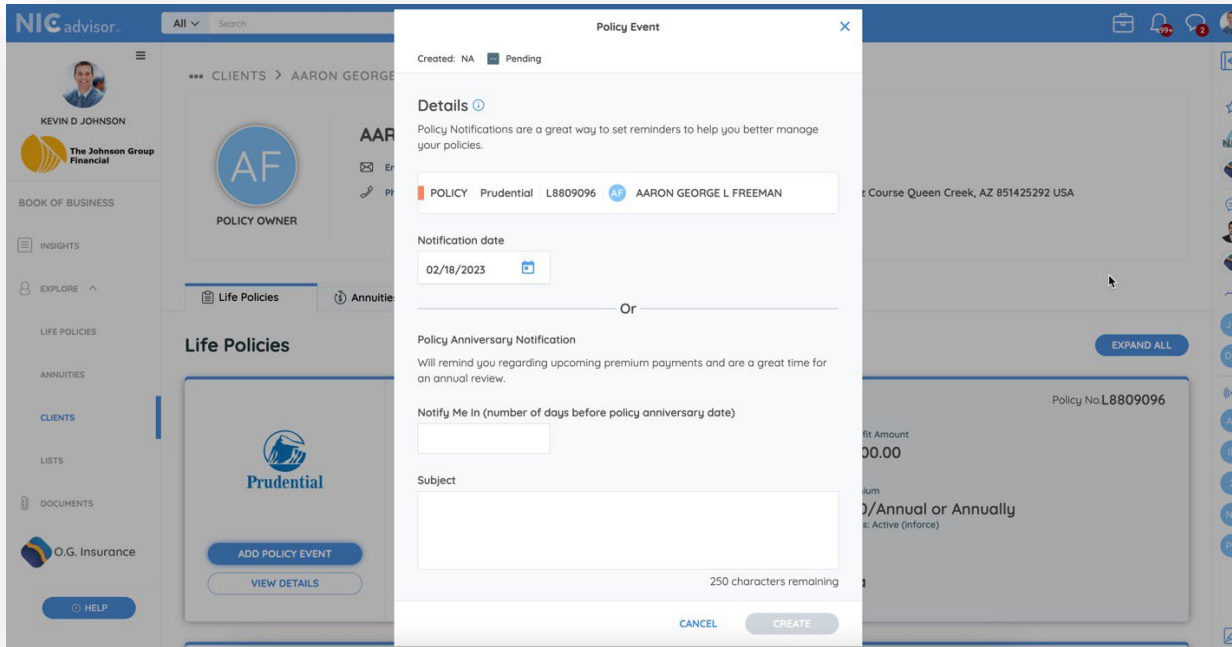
NIC advisor

All Search

99+ 2

KEVIN D JOHNSON

The Johnson Group Financial

BOOK OF BUSINESS

INSIGHTS

EXPLORE

LIFE POLICIES

ANNUITIES

CLIENTS

LISTS

DOCUMENTS

O.G. Insurance

HELP

••• CLIENTS > AARON GEORGE

AF

POLICY OWNER

AAR

Er

Ph

Course Queen Creek, AZ 851425292 USA

Life Policies

Annuities

Life Policies

EXPAND ALL

Prudential

ADD POLICY EVENT

VIEW DETAILS

Policy No.L8809096

fit Amount

00.00

ium

)/Annual or Annually

s: Active (inforce)

Policy Event

Created: NA Pending

Details

Policy Notifications are a great way to set reminders to help you better manage your policies.

POLICY | Prudential | L8809096 AF AARON GEORGE L FREEMAN

Notification date

02/18/2023

Or

Policy Anniversary Notification

Will remind you regarding upcoming premium payments and are a great time for an annual review.

Notify Me In (number of days before policy anniversary date)

Subject

250 characters remaining

CANCEL

CREATE